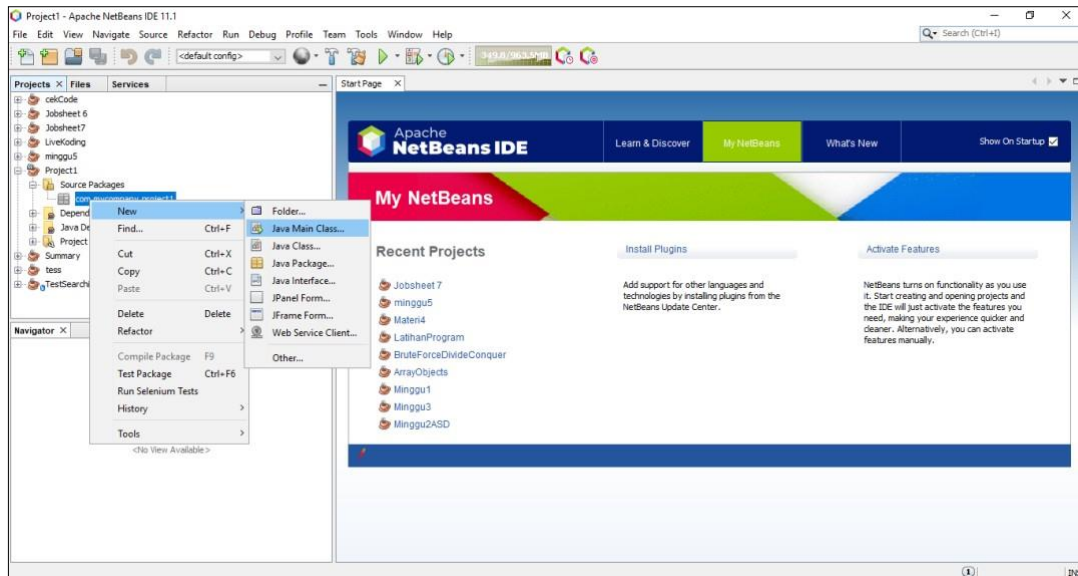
Project1 - Apache NetBeans IDE 11.1

File Edit View Navigate Source Refactor Run Debug Profile Team Tools Window Help

Search (Ctrl+I)

<default config>

349.8/963.5MB

Projects × Files Services

cekCode
Jobsheet 6
Jobsheet7
LiveKoding
minggu5
Project1
Source Packages
com.mycompany.project1
Depend
Java De
Project
Summary
tess
TestSearchi

Navigator ×

<No View Available>

New
Find... Ctrl+F
Cut Ctrl+X
Copy Ctrl+C
Paste Ctrl+V
Delete Delete
Refactor
Compile Package F9
Test Package Ctrl+F6
Run Selenium Tests
History
Tools

Folder...
Java Main Class...
Java Class...
Java Package...
Java Interface...
JPanel Form...
JFrame Form...
Web Service Client...
Other...

Start Page ×

Apache NetBeans IDE

Learn & Discover My NetBeans What's New Show On Startup

My NetBeans

Recent Projects

Jobsheet 7
minggu5
Materi4
LatihanProgram
BruteForceDivideConquer
ArrayObjects
Minggu1
Minggu3
Minggu2ASD

Install Plugins

Add support for other languages and technologies by installing plugins from the NetBeans Update Center.

Activate Features

NetBeans turns on functionality as you use it. Start creating and opening projects and the IDE will just activate the features you need, making your experience quicker and cleaner. Alternatively, you can activate features manually.

INS